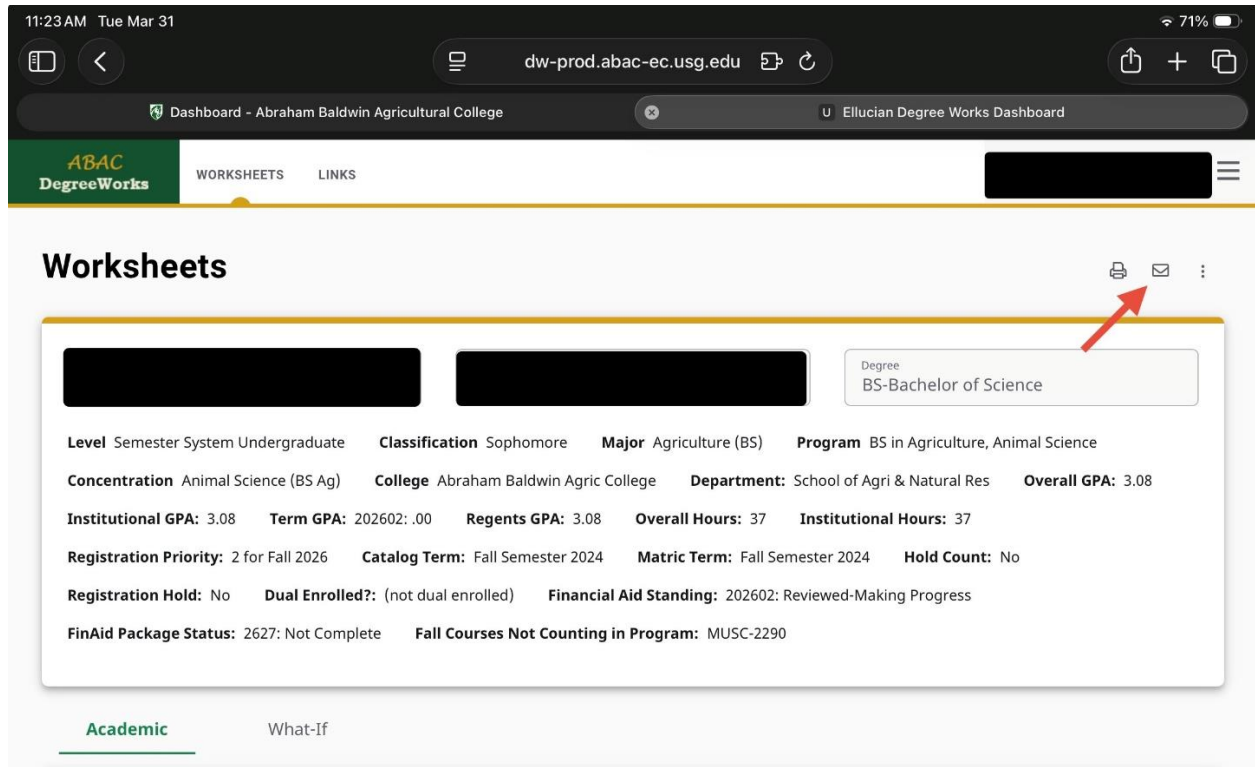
11:23 AM Tue Mar 31

71%

dw-prod.abac-ec.usg.edu

Dashboard - Abraham Baldwin Agricultural College

U Ellucian Degree Works Dashboard

ABAC
DegreeWorks

WORKSHEETS LINKS

Worksheets

Degree
BS-Bachelor of Science

**Level** Semester System Undergraduate **Classification** Sophomore **Major** Agriculture (BS) **Program** BS in Agriculture, Animal Science

**Concentration** Animal Science (BS Ag) **College** Abraham Baldwin Agric College **Department:** School of Agri & Natural Res **Overall GPA:** 3.08

**Institutional GPA:** 3.08 **Term GPA:** 202602: .00 **Regents GPA:** 3.08 **Overall Hours:** 37 **Institutional Hours:** 37

**Registration Priority:** 2 for Fall 2026 **Catalog Term:** Fall Semester 2024 **Matric Term:** Fall Semester 2024 **Hold Count:** No

**Registration Hold:** No **Dual Enrolled?:** (not dual enrolled) **Financial Aid Standing:** 202602: Reviewed-Making Progress

**FinAid Package Status:** 2627: Not Complete **Fall Courses Not Counting in Program:** MUSC-2290

Academic What-If